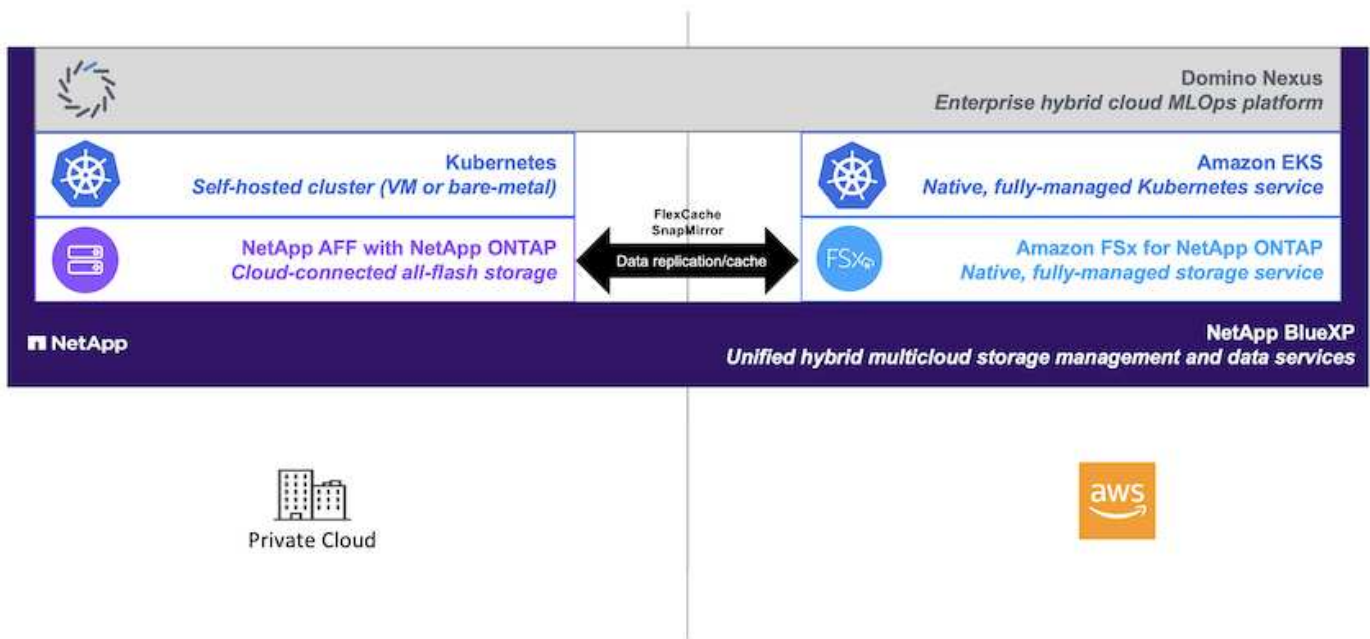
Domino Nexus
Enterprise hybrid cloud MLOps platform

Kubernetes
Self-hosted cluster (VM or bare-metal)

FlexCache
SnapMirror

Data replication/cache

Amazon EKS
Native, fully-managed Kubernetes service

NetApp AFF with NetApp ONTAP
Cloud-connected all-flash storage

FSx

Amazon FSx for NetApp ONTAP
Native, fully-managed storage service

NetApp

NetApp BlueXP
Unified hybrid multicloud storage management and data services

Private Cloud

aws